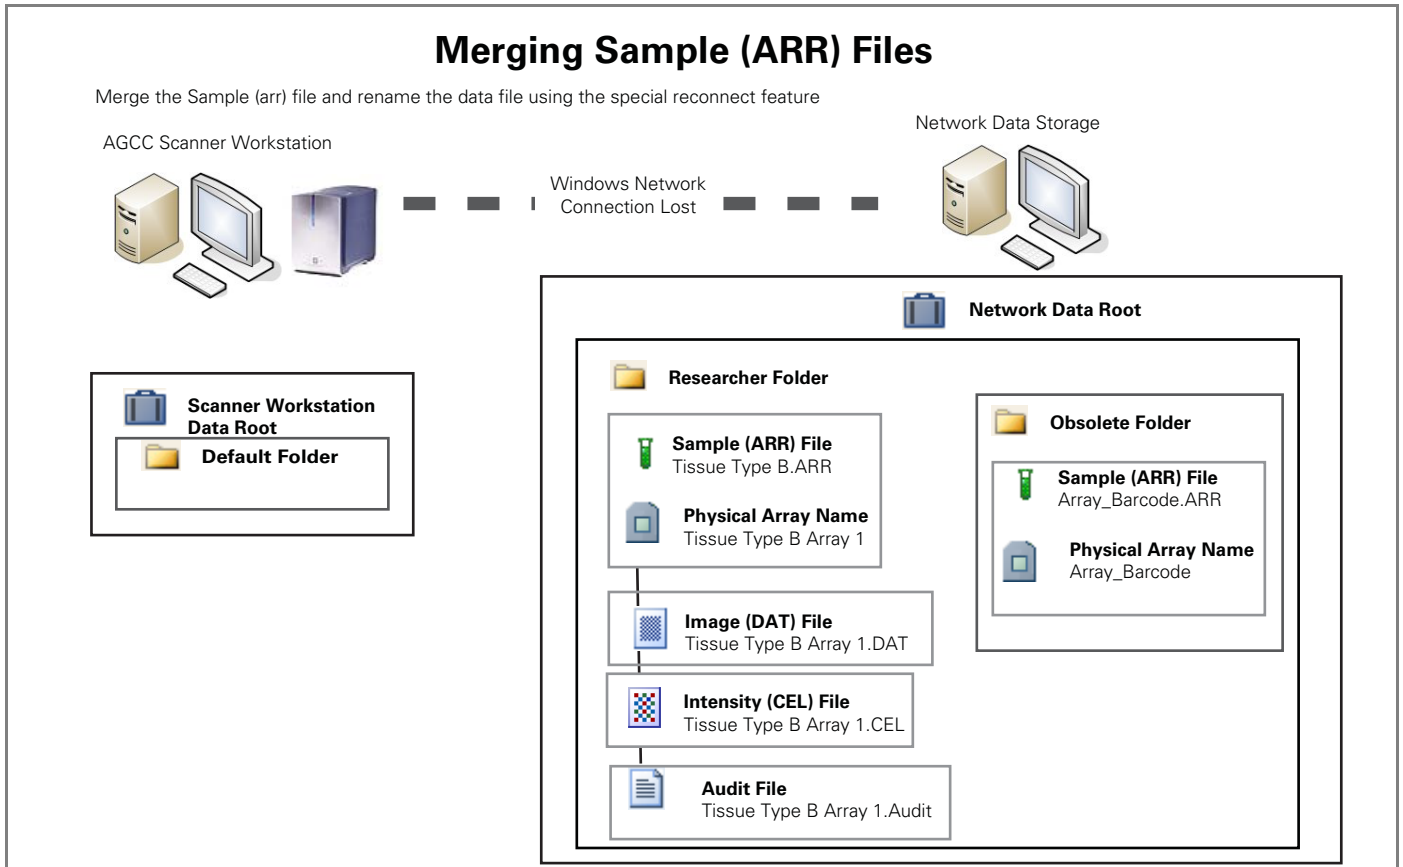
Merging Sample (ARR) Files

Merge the Sample (arr) file and rename the data file using the special reconnect feature

AGCC Scanner Workstation

Windows Network Connection Lost

Network Data Storage

Network Data Root

Researcher Folder

Sample (ARR) File
Tissue Type B.ARR

Physical Array Name
Tissue Type B Array 1

Image (DAT) File
Tissue Type B Array 1.DAT

Intensity (CEL) File
Tissue Type B Array 1.CEL

Audit File
Tissue Type B Array 1.Audit

Obsolete Folder

Sample (ARR) File
Array_Barcode.ARR

Physical Array Name
Array_Barcode

Scanner Workstation Data Root

Default Folder